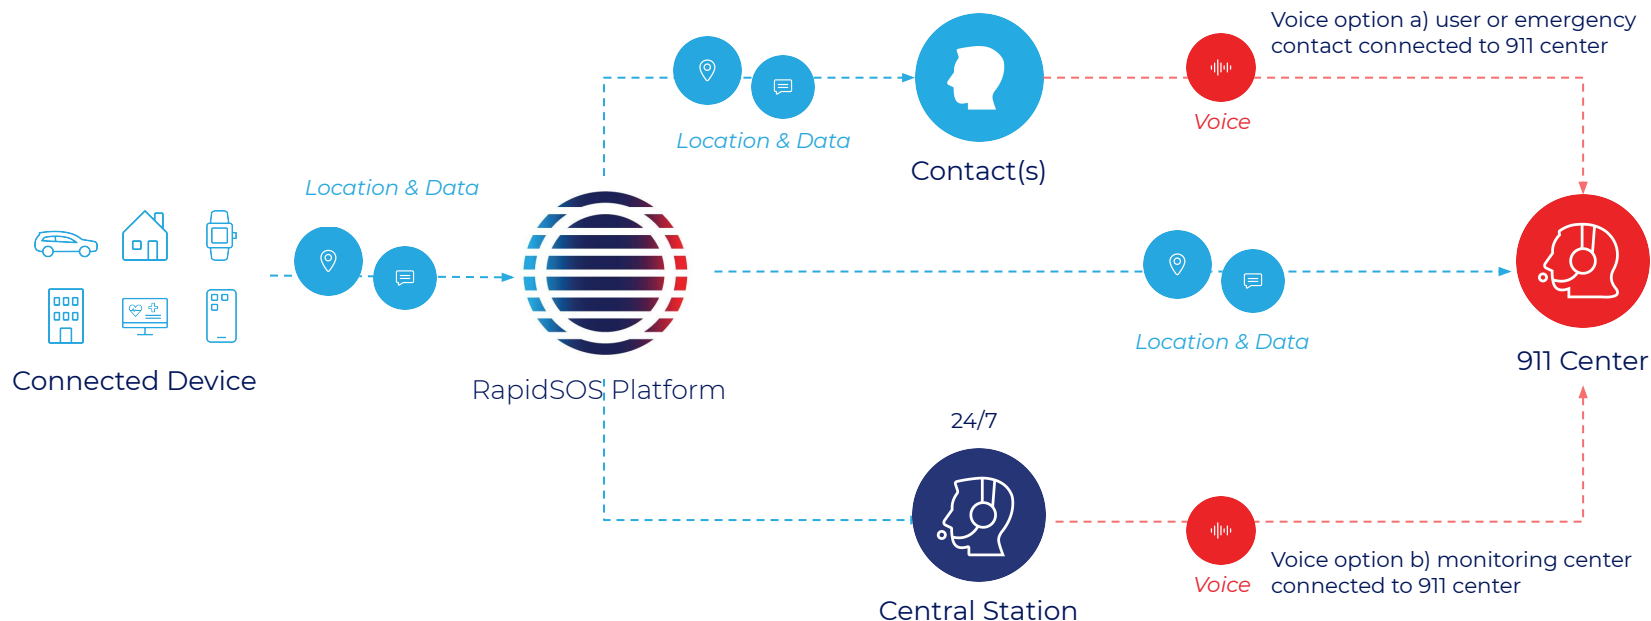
Voice option a) user or emergency contact connected to 911 center

Location & Data

Contact(s)

Voice

Location & Data

Connected Device

RapidSOS Platform

Location & Data

911 Center

24/7

Central Station

Voice

Voice option b) monitoring center connected to 911 center